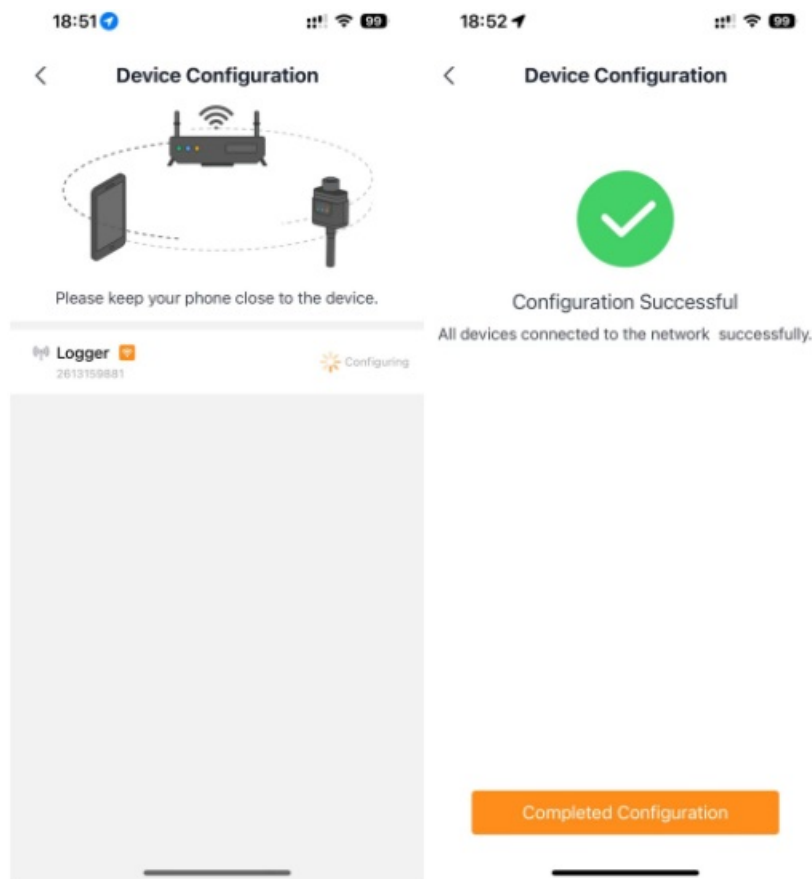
18:51 99

Device Configuration

Please keep your phone close to the device.

Logger
2613159881

Configuring

18:52 99

Device Configuration

Configuration Successful

All devices connected to the network successfully.

Completed Configuration